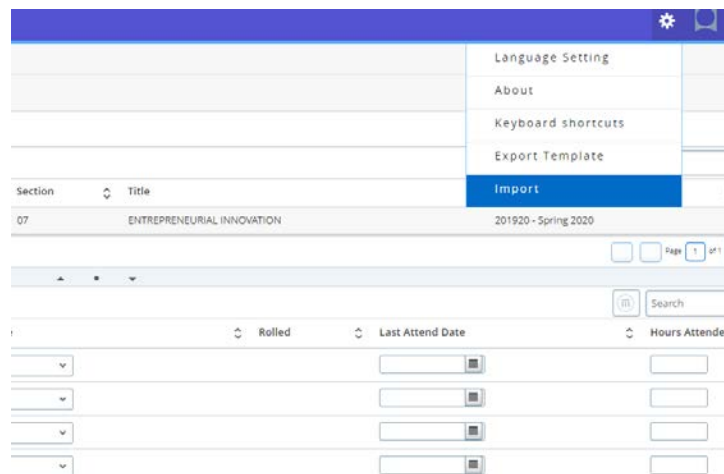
Language Setting
About
Keyboard shortcuts
Export Template
Import

| Section | Title | |
|---|---|---|
| 07 | ENTREPRENEURIAL INNOVATION | 201920 - Spring 2020 |

Page 1 of 1

Search

| Rolled | Last Attend Date | Hours Attende |
|---|---|---|